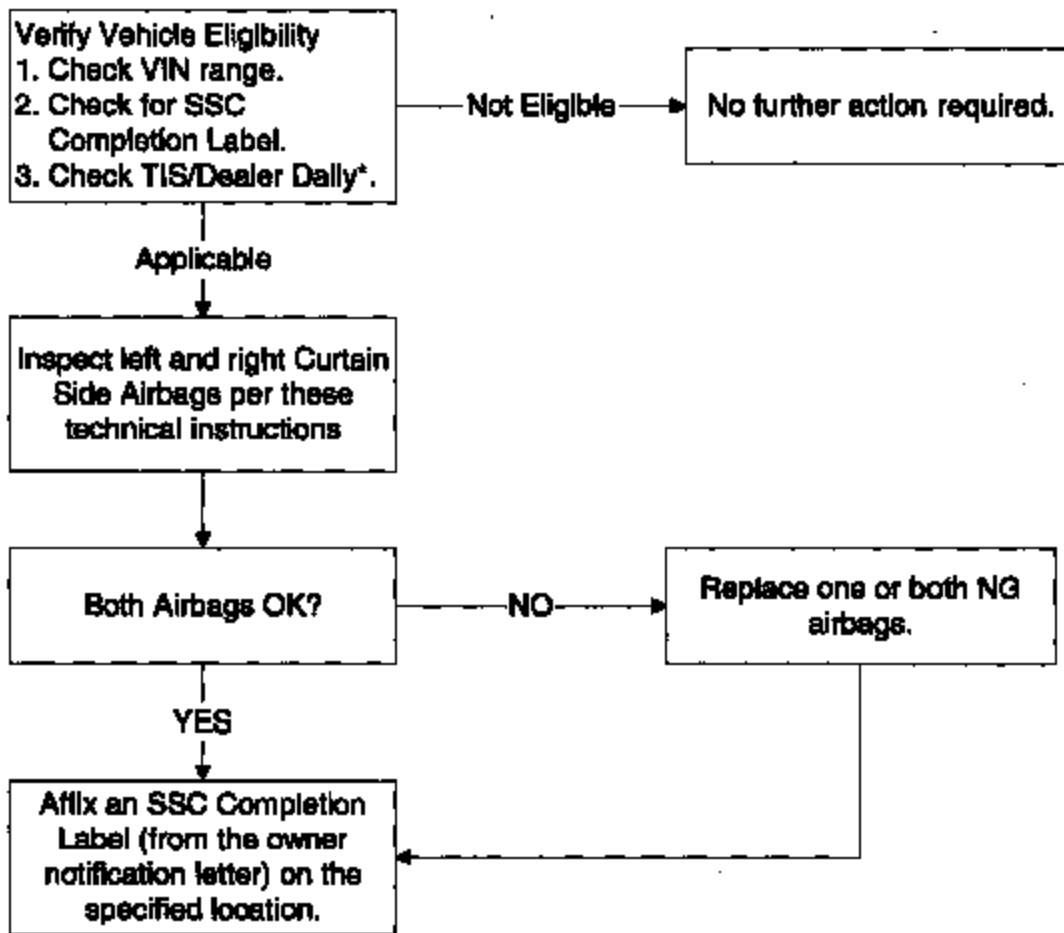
Verify Vehicle Eligibility
1. Check VIN range.
2. Check for SSC Completion Label.
3. Check TIS/Dealer Daily*.

Not Eligible

No further action required.

Applicable

Inspect left and right Curtain Side Airbags per these technical instructions

Both Airbags OK?

NO

Replace one or both NG airbags.

YES

Affix an SSC Completion Label (from the owner notification letter) on the specified location.